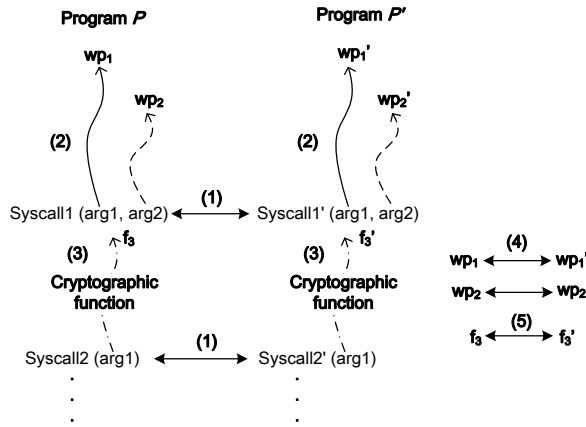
Program $P$

$wp_1$

$wp_2$

(2)

Syscall1 (arg1, arg2)

(3) $f_3$

Cryptographic function

Syscall2 (arg1)

.
.
.

(1)

(1)

Program $P'$

$wp_1'$

$wp_2'$

(2)

Syscall1' (arg1, arg2)

(3) $f_3'$

Cryptographic function

Syscall2' (arg1)

.
.
.

(4)

$wp_1 \leftrightarrow wp_1'$

$wp_2 \leftrightarrow wp_2'$

(5)

$f_3 \leftrightarrow f_3'$